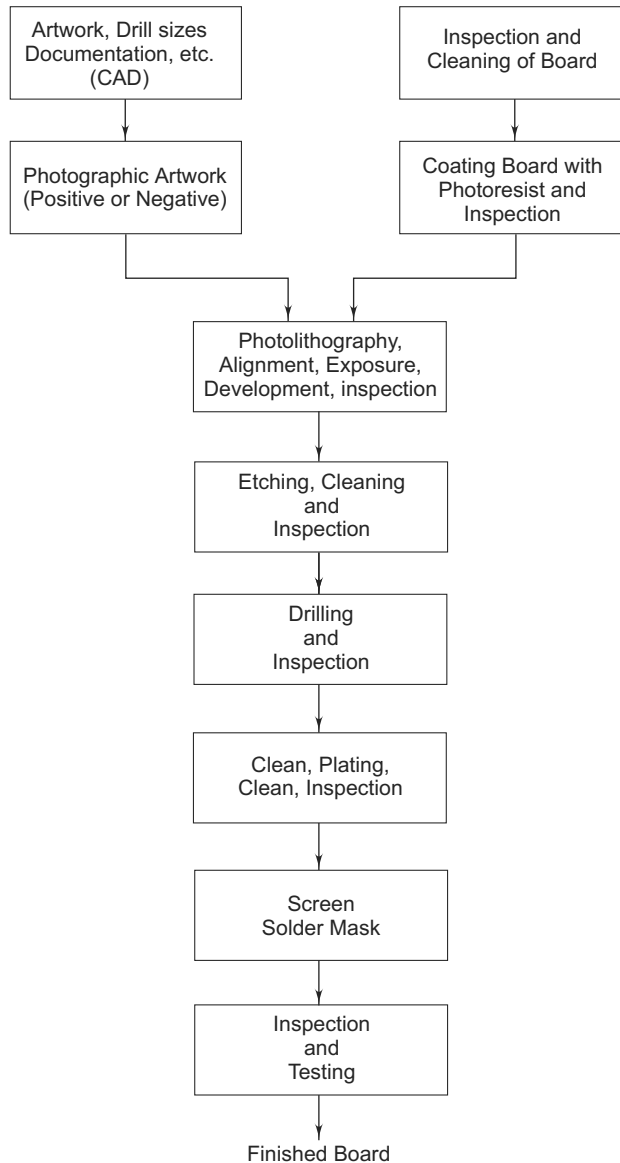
Artwork, Drill sizes Documentation, etc. (CAD)

Photographic Artwork (Positive or Negative)

Inspection and Cleaning of Board

Coating Board with Photoresist and Inspection

Photolithography, Alignment, Exposure, Development, inspection

Etching, Cleaning and Inspection

Drilling and Inspection

Clean, Plating, Clean, Inspection

Screen Solder Mask

Inspection and Testing

Finished Board